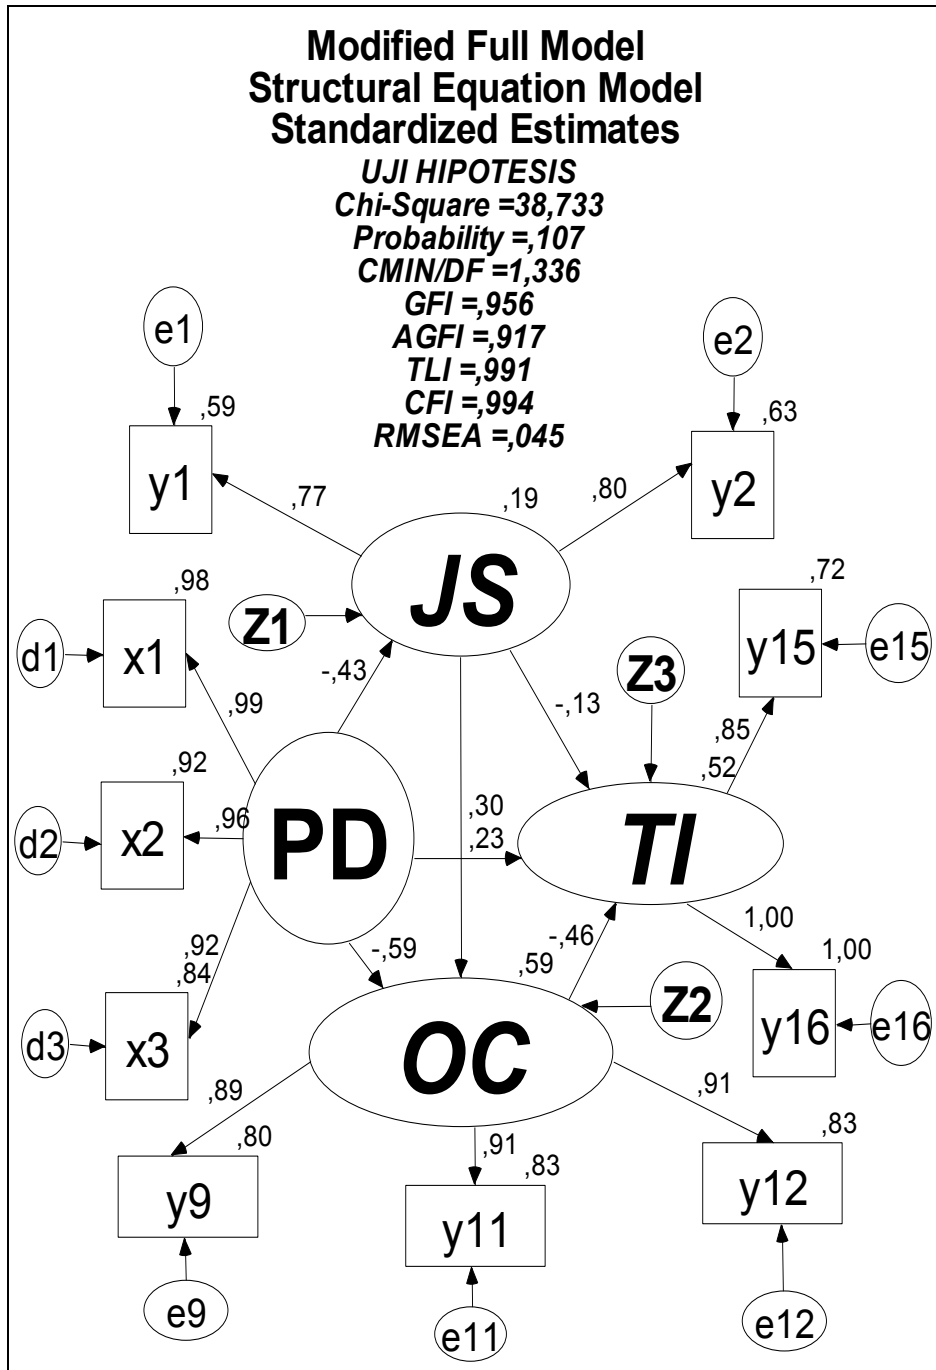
Modified Full Model
Structural Equation Model
Standardized Estimates
UJI HIPOTESIS
Chi-Square =38,733
Probability =,107
CMIN/DF =1,336
GFI =,956
AGFI =,917
TLI =,991
CFI =,994
RMSEA =,045

e1
,59
y1
,77
,19
,80
e2
,63
y2
,98
JS
Z1
x1
d1
-,43
,99
,72
y15
e15
Z3
-,13
,85
,52
,92
x2
d2
,96
PD
,30
,23
TI
,92
,84
x3
d3
-,59
-,46
,59
1,00
1,00
Z2
y16
e16
OC
,89
,80
y9
e9
,91
,83
y11
e11
,91
,83
y12
e12